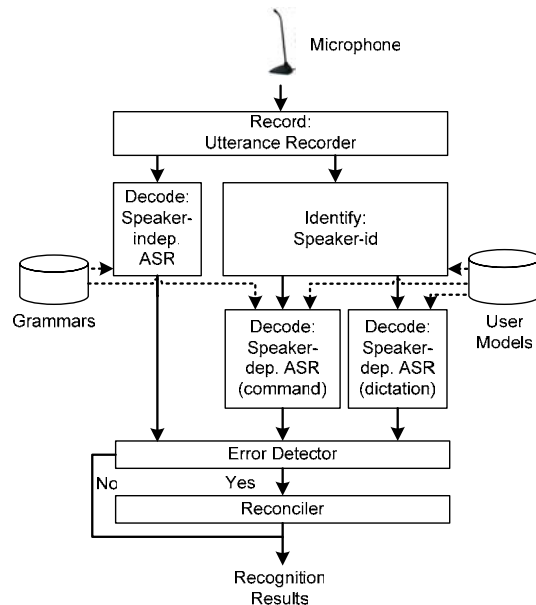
Microphone

Record:
Utterance Recorder

Decode:
Speaker-indep.
ASR

Identify:
Speaker-id

Grammars

User
Models

Decode:
Speaker-dep. ASR
(command)

Decode:
Speaker-dep. ASR
(dictation)

Error Detector

No

Yes

Reconciler

Recognition
Results